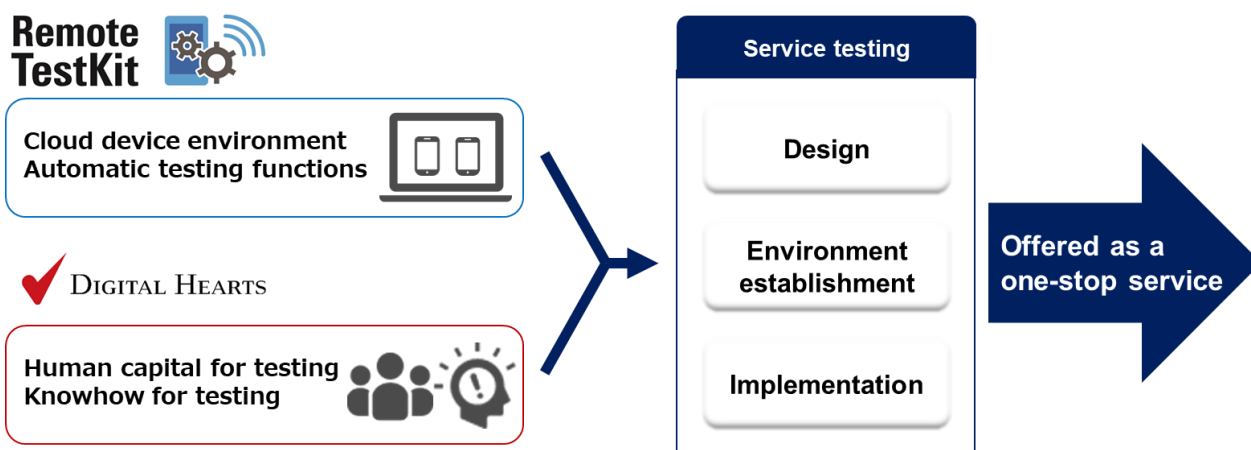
Remote TestKit

Cloud device environment
Automatic testing functions

DIGITAL HEARTS

Human capital for testing
Knowhow for testing

Service testing

Design

Environment establishment

Implementation

Offered as a one-stop service